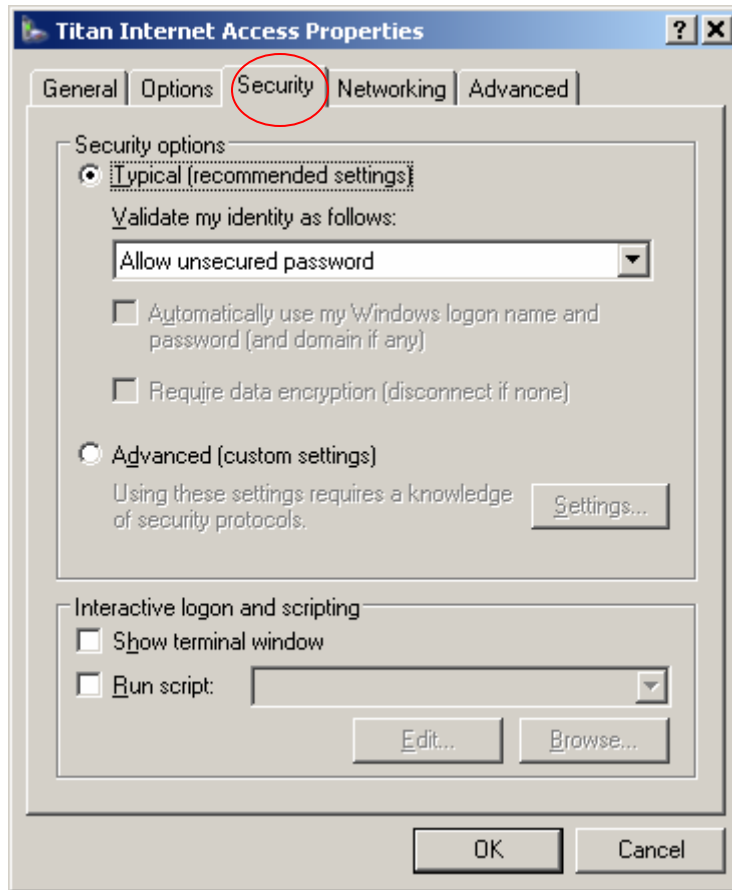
Titan Internet Access Properties

? X

General | Options | Security | Networking | Advanced

Security options

Typical (recommended settings)

Validate my identity as follows:

Allow unsecured password

Automatically use my Windows logon name and password (and domain if any)

Require data encryption (disconnect if none)

Advanced (custom settings)

Using these settings requires a knowledge of security protocols.

Settings...

Interactive logon and scripting

Show terminal window

Run script:

Edit...

Browse...

OK

Cancel